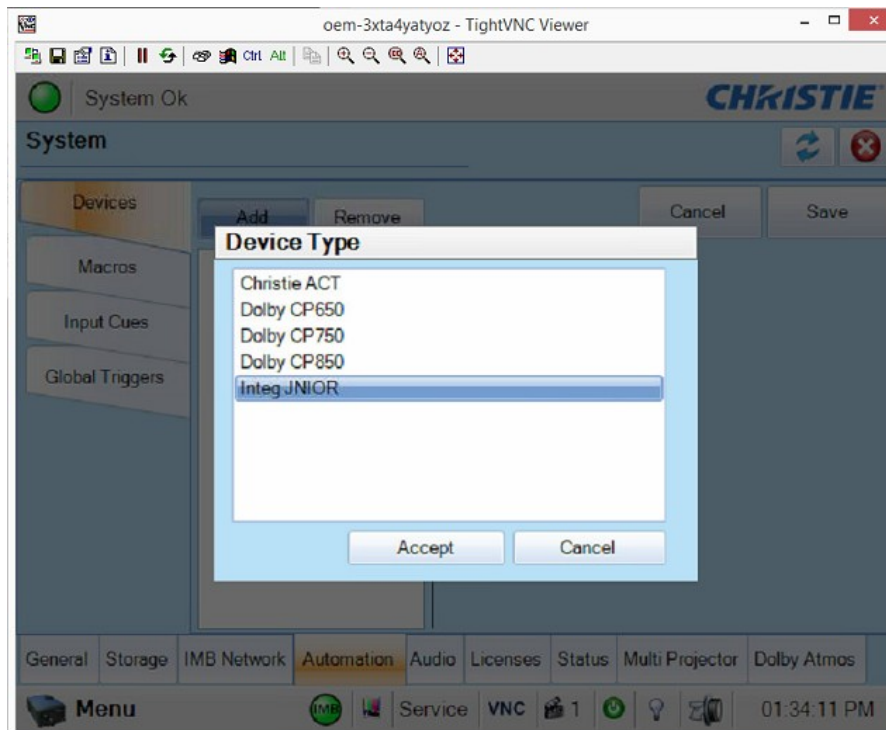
oem-3xta4yatyoz - TightVNC Viewer

Ctrl Alt

System Ok

CHRISTIE

System

Devices

Macros

Input Cues

Global Triggers

Add

Remove

Cancel

Save

Device Type

Christie ACT
Dolby CP650
Dolby CP750
Dolby CP850
Integ JNIOR

Accept

Cancel

General | Storage | IMB Network | Automation | Audio | Licenses | Status | Multi Projector | Dolby Atmos

Menu

IMB

Service | VNC | 1

01:34:11 PM